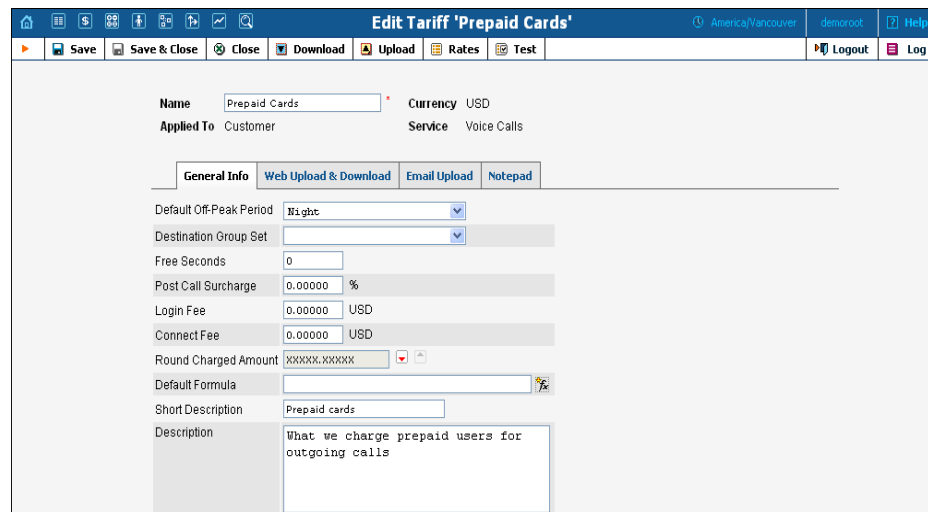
Edit Tariff 'Prepaid Cards'

America/Vancouver demoroot Help

Save Save & Close Close Download Upload Rates Test Logout Log

Name Prepaid Cards *
Applied To Customer
Currency USD
Service Voice Calls

General Info Web Upload & Download Email Upload Notepad

Default Off-Peak Period Night
Destination Group Set
Free Seconds 0
Post Call Surcharge 0.00000 %
Login Fee 0.00000 USD
Connect Fee 0.00000 USD
Round Charged Amount XXXXX.XXXXX
Default Formula
Short Description Prepaid cards
Description What we charge prepaid users for outgoing calls